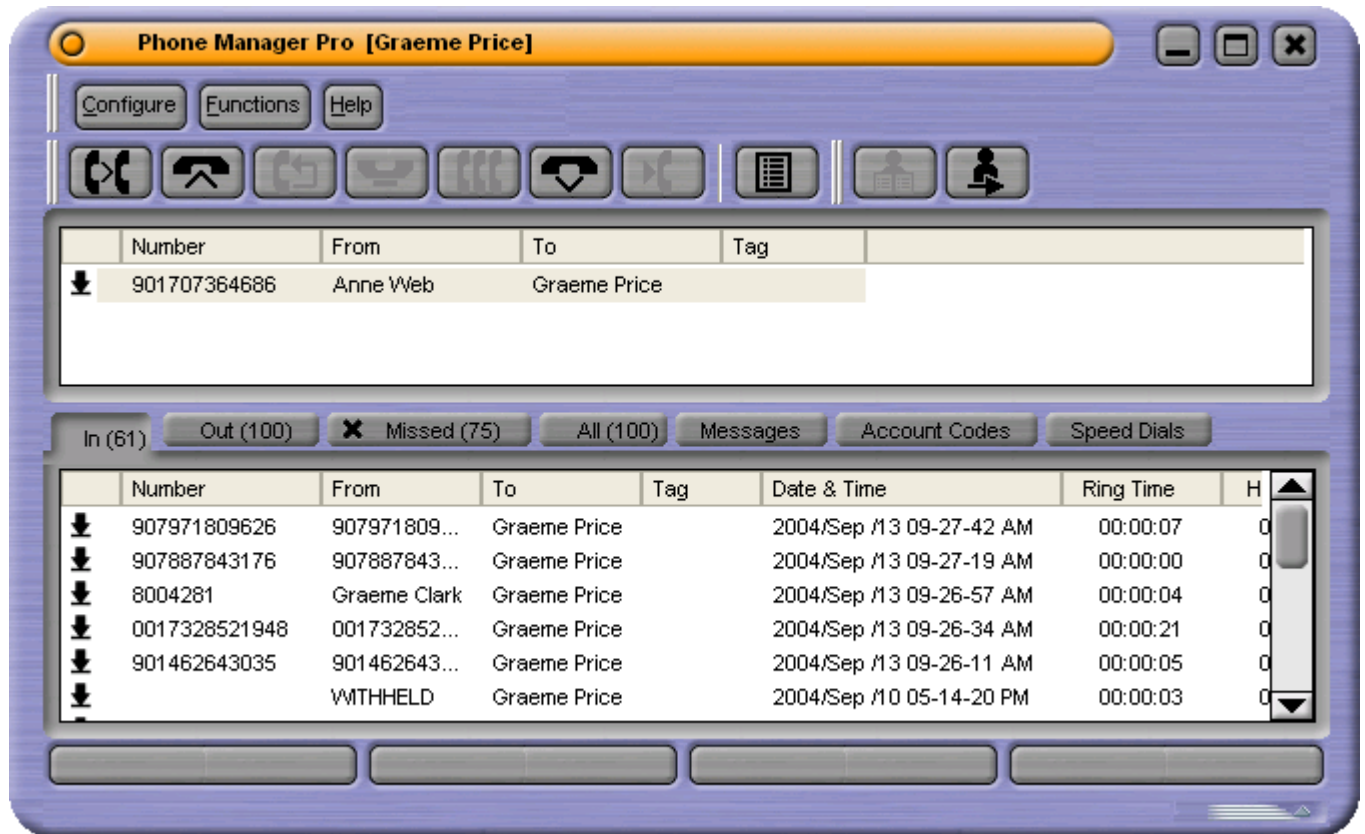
Phone Manager Pro [Graeme Price]

Configure Functions Help

| | Number | From | To | Tag |
|---|---|---|---|---|
| | 901707364686 | Anne Web | Graeme Price | |

In (61) Out (100) Missed (75) All (100) Messages Account Codes Speed Dials

| | Number | From | To | Tag | Date & Time | Ring Time | H |
|---|---|---|---|---|---|---|---|
| | 907971809626 | 907971809... | Graeme Price | | 2004/Sep /13 09-27-42 AM | 00:00:07 | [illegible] |
| | 907887843176 | 907887843... | Graeme Price | | 2004/Sep /13 09-27-19 AM | 00:00:00 | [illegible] |
| | 8004281 | Graeme Clark | Graeme Price | | 2004/Sep /13 09-26-57 AM | 00:00:04 | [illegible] |
| | 0017328521948 | 001732852... | Graeme Price | | 2004/Sep /13 09-26-34 AM | 00:00:21 | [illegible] |
| | 901462643035 | 901462643... | Graeme Price | | 2004/Sep /13 09-26-11 AM | 00:00:05 | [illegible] |
| | | WITHHELD | Graeme Price | | 2004/Sep /10 05-14-20 PM | 00:00:03 | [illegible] |